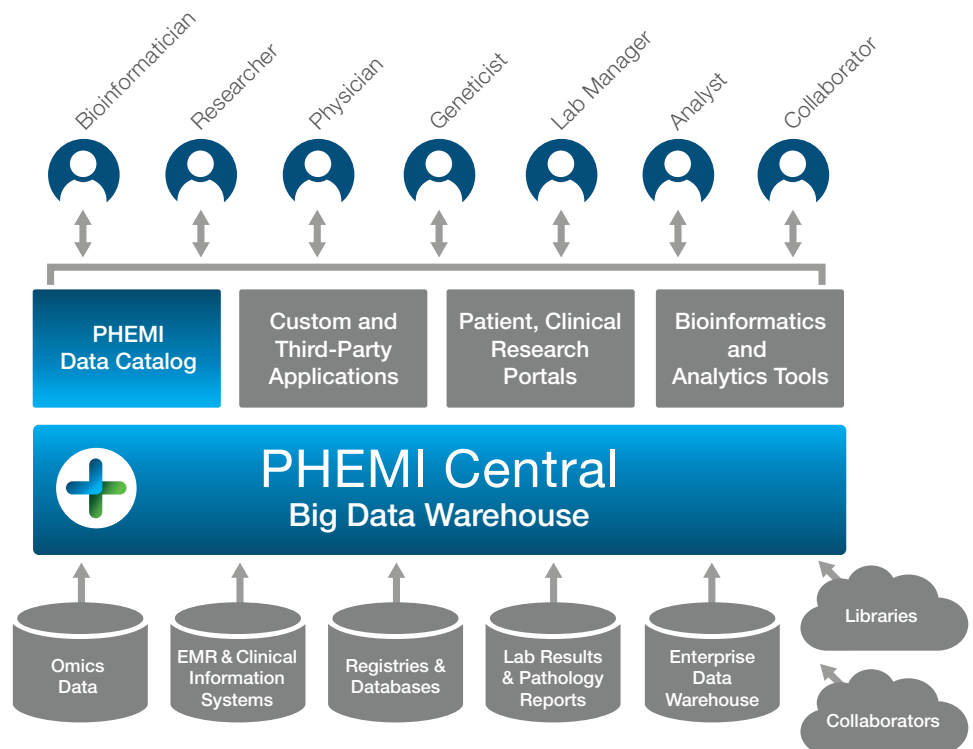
Bioinformatician
Researcher
Physician
Geneticist
Lab Manager
Analyst
Collaborator

PHEMI Data Catalog

Custom and Third-Party Applications

Patient, Clinical Research Portals

Bioinformatics and Analytics Tools

PHEMI Central
Big Data Warehouse

Omics Data

EMR & Clinical Information Systems

Registries & Databases

Lab Results & Pathology Reports

Enterprise Data Warehouse

Libraries

Collaborators